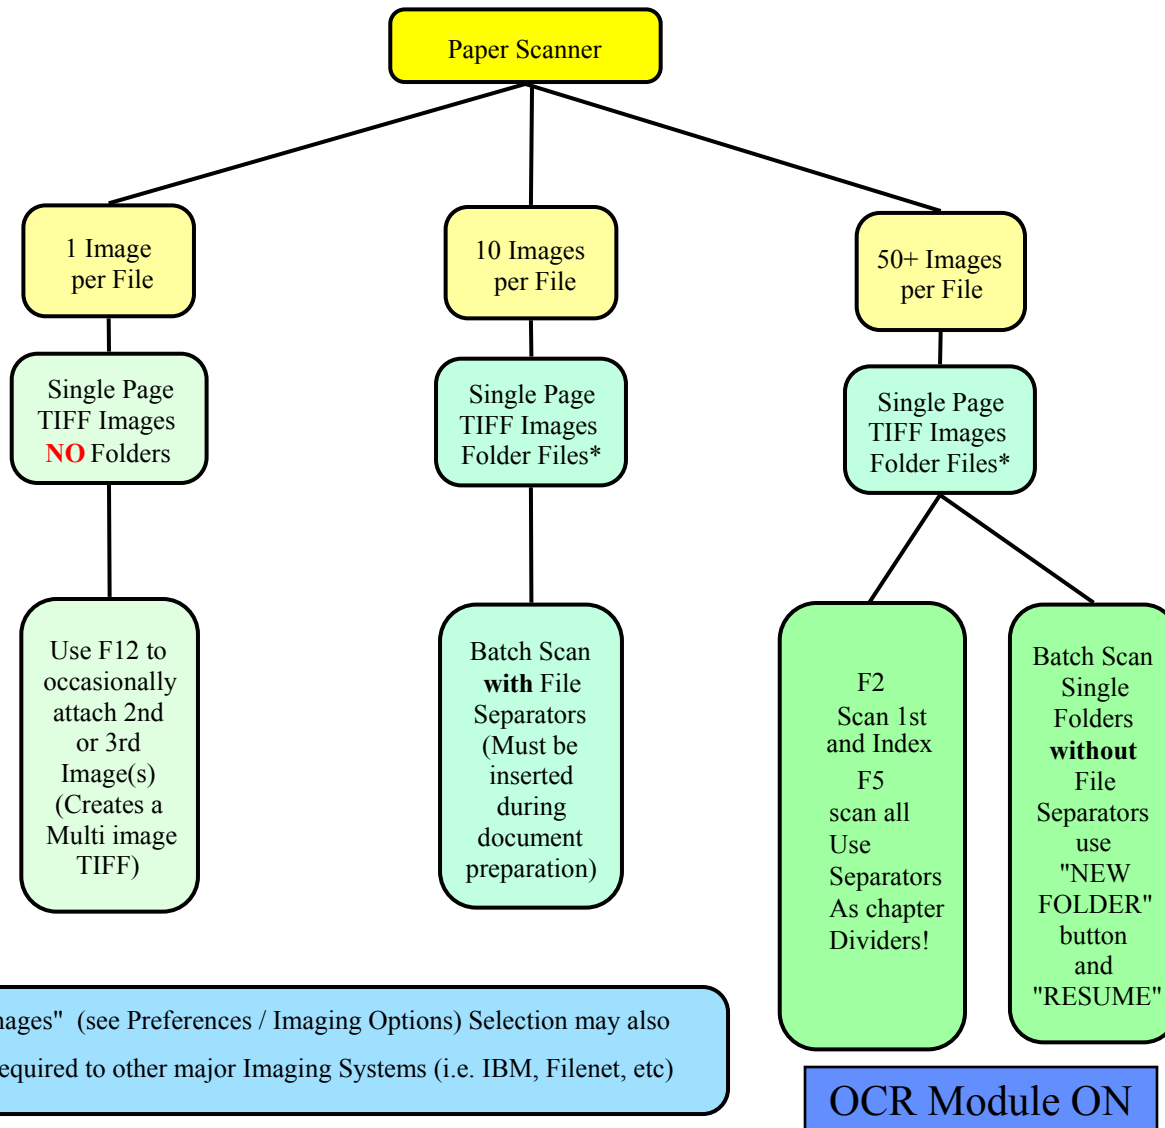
Paper Scanner

1 Image per File

Single Page TIFF Images NO Folders

Use F12 to occasionally attach 2nd or 3rd Image(s) (Creates a Multi image TIFF)

10 Images per File

Single Page TIFF Images Folder Files*

Batch Scan with File Separators (Must be inserted during document preparation)

50+ Images per File

Single Page TIFF Images Folder Files*

F2 Scan 1st and Index F5 scan all Use Separators As chapter Dividers!

Batch Scan Single Folders without File Separators use "NEW FOLDER" button and "RESUME"

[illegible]ages" (see Preferences / Imaging Options) Selection may also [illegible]equired to other major Imaging Systems (i.e. IBM, Filenet, etc)

OCR Module ON